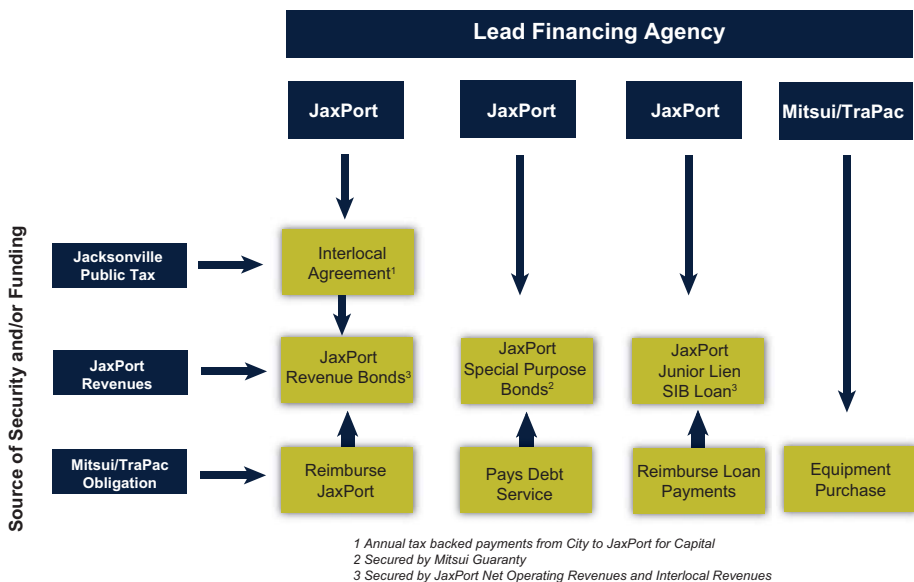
Lead Financing Agency

JaxPort

JaxPort

JaxPort

Mitsui/TraPac

Source of Security and/or Funding

Jacksonville Public Tax

Interlocal Agreement$^1$

JaxPort Revenues

JaxPort Revenue Bonds$^3$

JaxPort Special Purpose Bonds$^2$

JaxPort Junior Lien SIB Loan$^3$

Mitsui/TraPac Obligation

Reimburse JaxPort

Pays Debt Service

Reimburse Loan Payments

Equipment Purchase

1 Annual tax backed payments from City to JaxPort for Capital
2 Secured by Mitsui Guaranty
3 Secured by JaxPort Net Operating Revenues and Interlocal Revenues